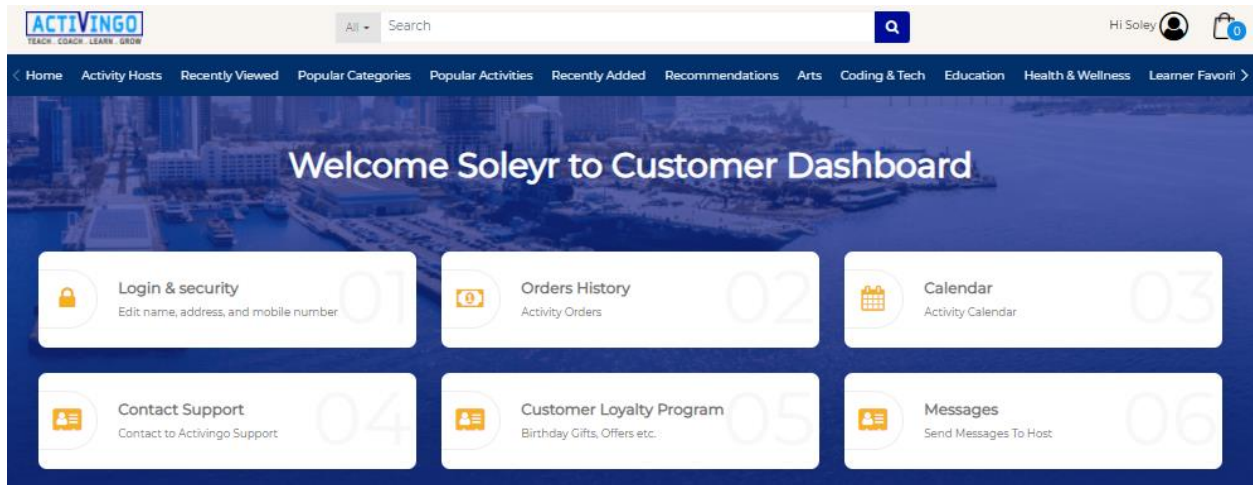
ACTIVINGO
TEACH . COACH . LEARN . GROW

All ▾ Search

Hi Soley

0

Home Activity Hosts Recently Viewed Popular Categories Popular Activities Recently Added Recommendations Arts Coding & Tech Education Health & Wellness Learner Favorit

Welcome Soleyr to Customer Dashboard

Login & security
Edit name, address, and mobile number
01

Orders History
Activity Orders
02

Calendar
Activity Calendar
03

Contact Support
Contact to Activingo Support
04

Customer Loyalty Program
Birthday Gifts, Offers etc.
05

Messages
Send Messages To Host
06